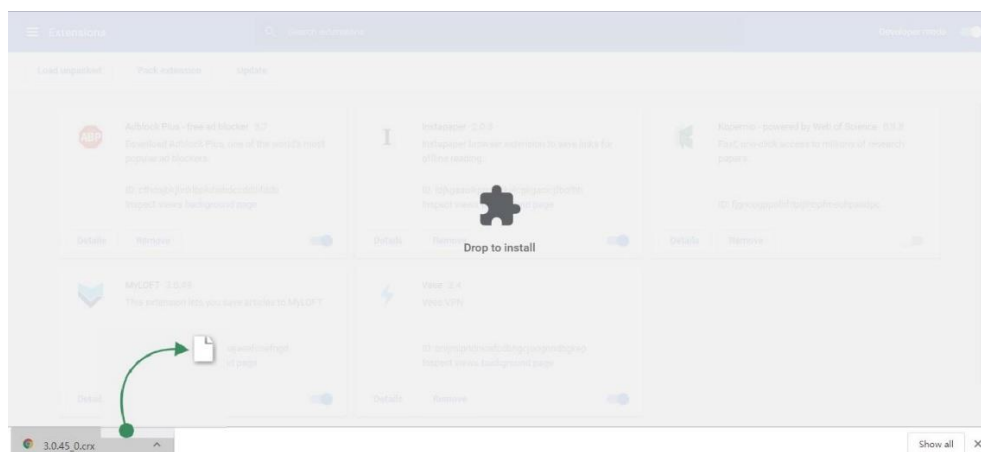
Extensions

Search extensions

Developer mode

Load unpacked

Pack extension

Update

Adblock Plus - free ad blocker 3.7

Download Adblock Plus, one of the world's most popular ad blockers.

ID: cfhdojbkjhnklbpkdaibdccddilifddb

Inspect views background page

Details

Remove

Instapaper 2.0.3

Instapaper browser extension to save links for offline reading

ID: ldjkgaaoikpmhmkelcgkgacicjfbofhh

Inspect views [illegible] page

Details

Remove

Kopernio - powered by Web of Science 0.8.8

Free One-click access to millions of research papers.

ID: fpmomgoldlcbiadpfedblelmldekbe

Details

Remove

Drop to install

MyLOFT 3.0.39

This extension lets you save e-links to MyLOFT

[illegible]

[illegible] page

Details

Wasi 3.4

Wasi VPN

ID: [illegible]

Inspect views background page

Details

Remove

3.0.45_0.crx

Show all